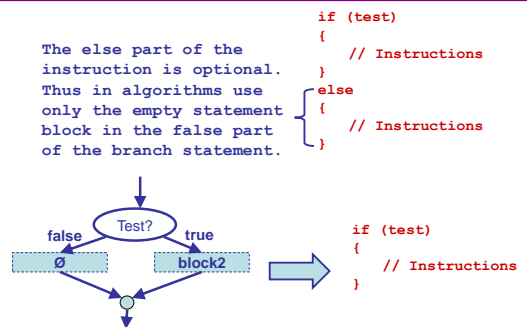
The else part of the instruction is optional. Thus in algorithms use only the empty statement block in the false part of the branch statement.

if (test)
{
// Instructions
}
else
{
// Instructions
}

Test?
false
true
Ø
block2

if (test)
{
// Instructions
}